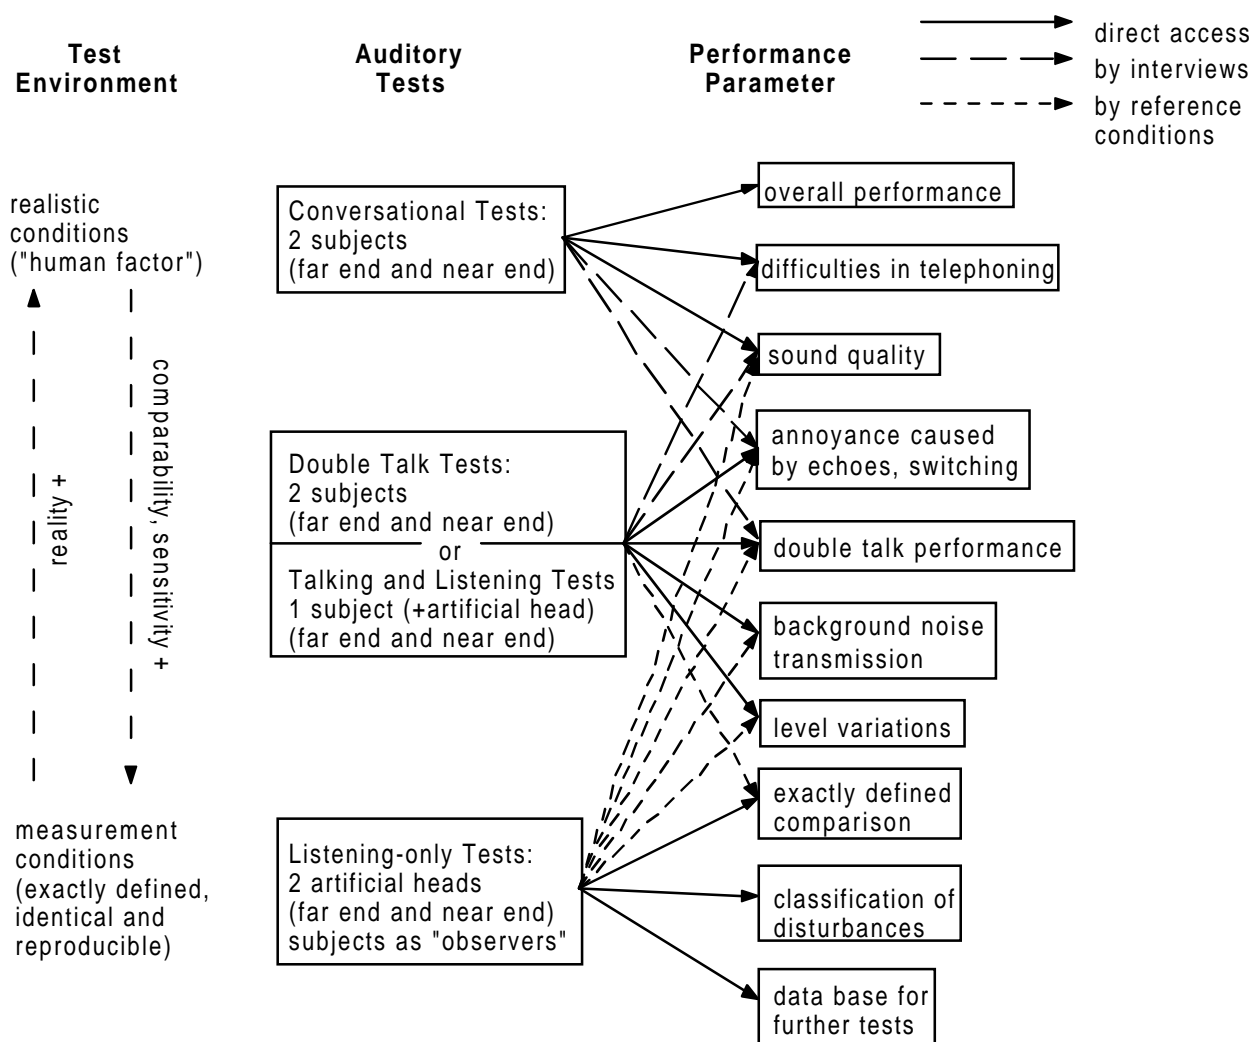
Test Environment

Auditory Tests

Performance Parameter

direct access
by interviews
by reference conditions

realistic conditions ("human factor")

reality +

comparability, sensitivity +

measurement conditions (exactly defined, identical and reproducible)

Conversational Tests:
2 subjects
(far end and near end)

Double Talk Tests:
2 subjects
(far end and near end)
or
Talking and Listening Tests
1 subject (+artificial head)
(far end and near end)

Listening-only Tests:
2 artificial heads
(far end and near end)
subjects as "observers"

overall performance

difficulties in telephoning

sound quality

annoyance caused by echoes, switching

double talk performance

background noise transmission

level variations

exactly defined comparison

classification of disturbances

data base for further tests